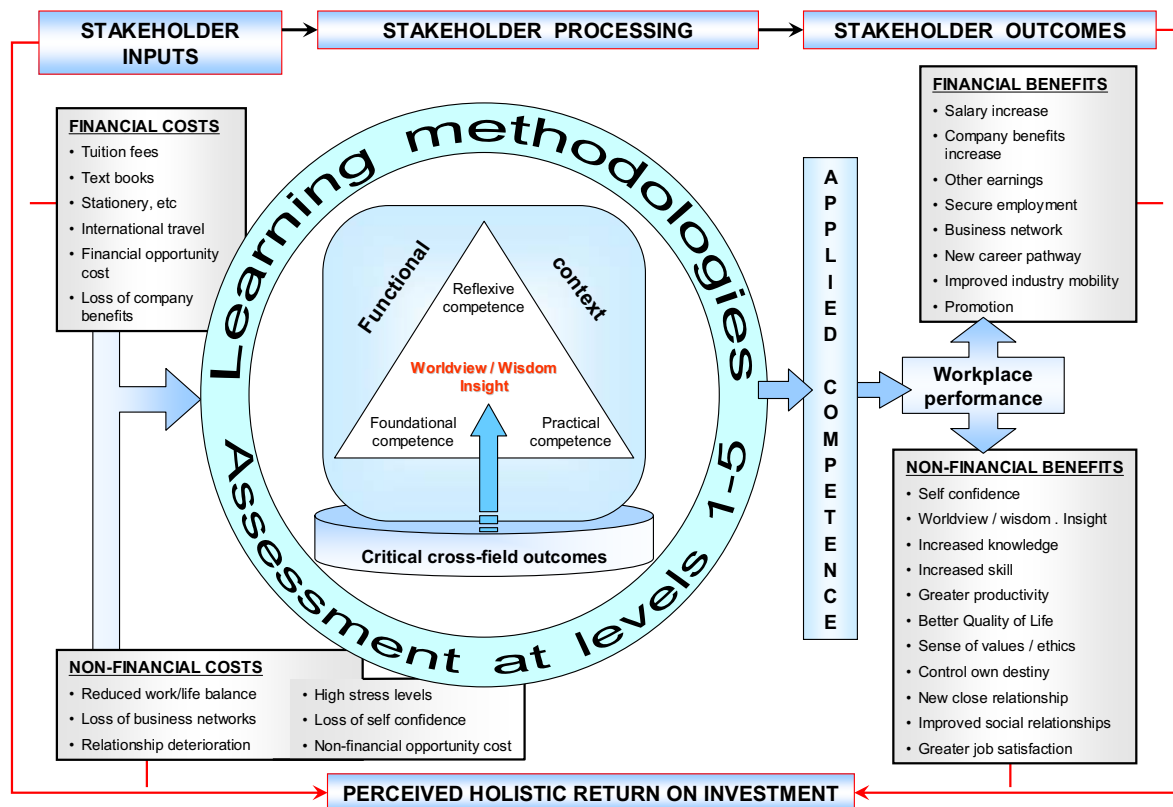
STAKEHOLDER INPUTS

STAKEHOLDER PROCESSING

STAKEHOLDER OUTCOMES

FINANCIAL COSTS
• Tuition fees
• Text books
• Stationery, etc
• International travel
• Financial opportunity cost
• Loss of company benefits

Learning methodologies

Assessment at levels 1-5

Functional

context

Reflexive competence

Worldview / Wisdom Insight

Foundational competence

Practical competence

Critical cross-field outcomes

APPLIED COMPETENCE

FINANCIAL BENEFITS
• Salary increase
• Company benefits increase
• Other earnings
• Secure employment
• Business network
• New career pathway
• Improved industry mobility
• Promotion

Workplace performance

NON-FINANCIAL BENEFITS
• Self confidence
• Worldview / wisdom . Insight
• Increased knowledge
• Increased skill
• Greater productivity
• Better Quality of Life
• Sense of values / ethics
• Control own destiny
• New close relationship
• Improved social relationships
• Greater job satisfaction

NON-FINANCIAL COSTS
• Reduced work/life balance
• Loss of business networks
• Relationship deterioration
• High stress levels
• Loss of self confidence
• Non-financial opportunity cost

PERCEIVED HOLISTIC RETURN ON INVESTMENT